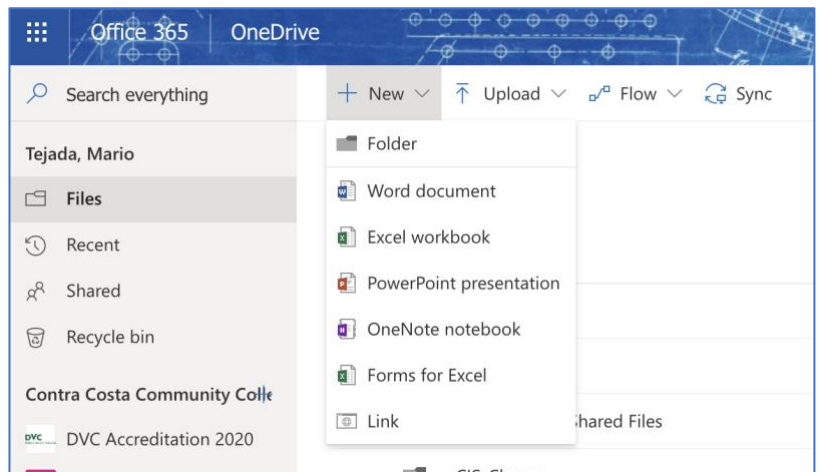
Office 365 | OneDrive

Search everything

+ New ∨ Upload ∨ Flow ∨ Sync

Tejada, Mario

Files

Recent

Shared

Recycle bin

Contra Costa Community Colle

DVC DVC Accreditation 2020

Folder

Word document

Excel workbook

PowerPoint presentation

OneNote notebook

Forms for Excel

Link

hared Files

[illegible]